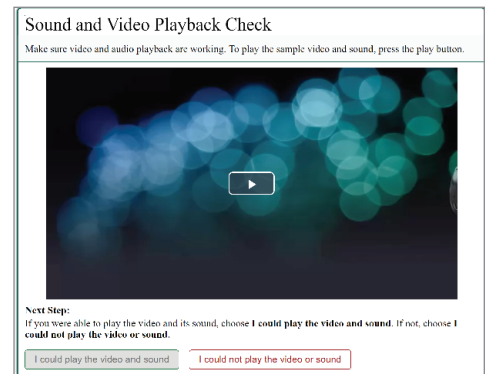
Sound and Video Playback Check

Make sure video and audio playback are working. To play the sample video and sound, press the play button.

Next Step:
If you were able to play the video and its sound, choose **I could play the video and sound**. If not, choose **I could not play the video or sound**.

I could play the video and sound

I could not play the video or sound